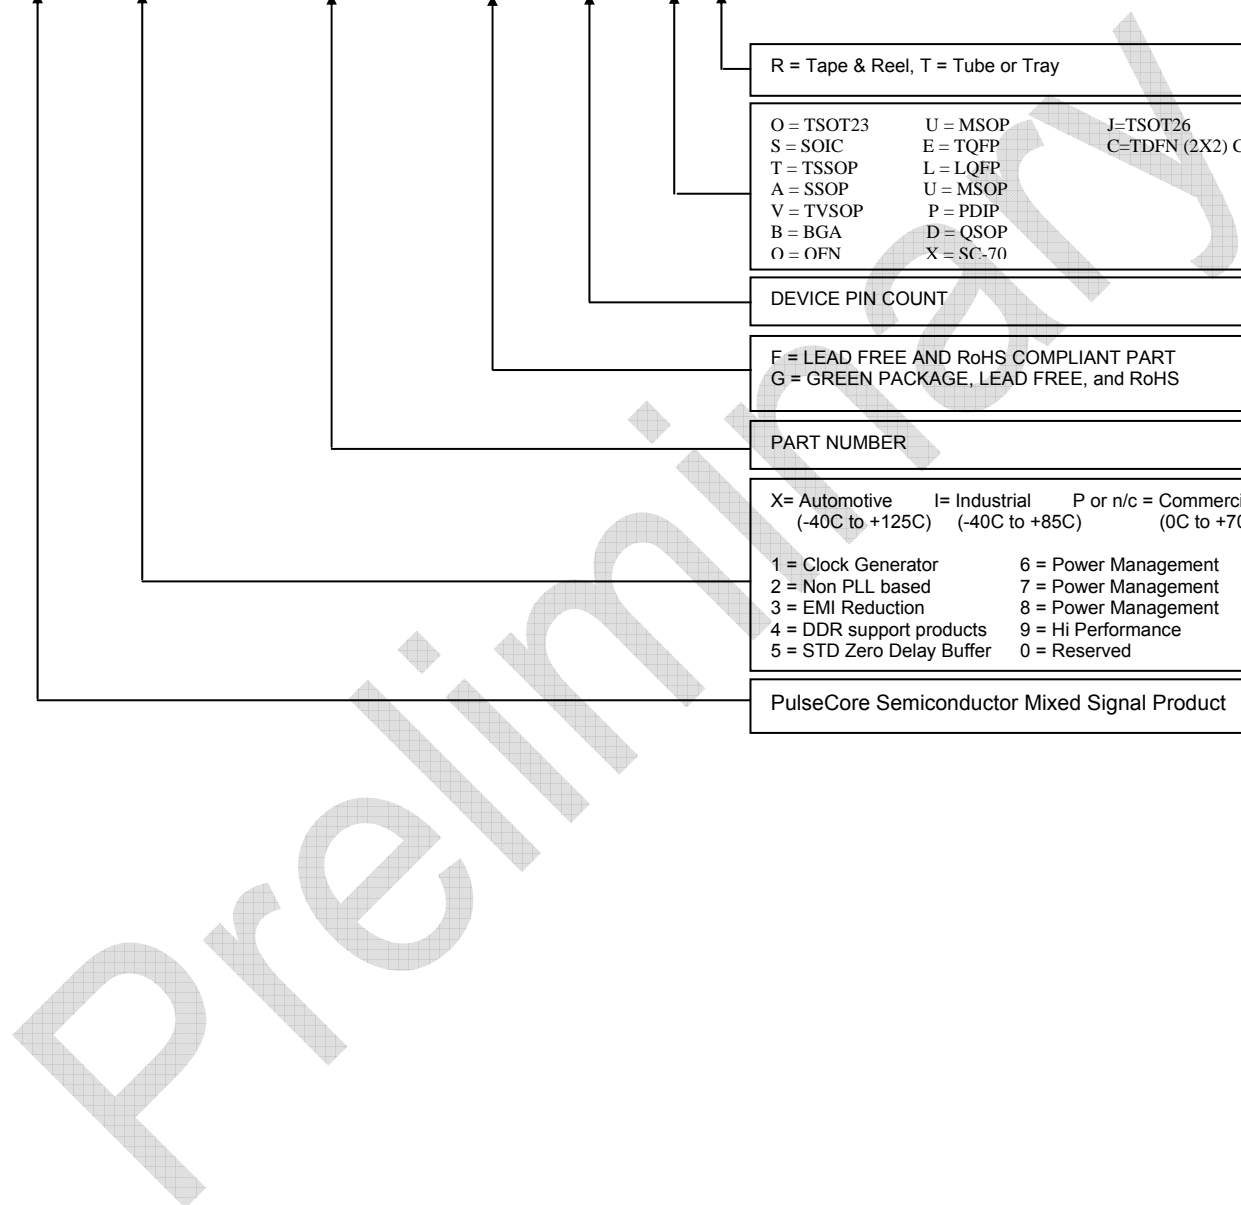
R = Tape & Reel, T = Tube or Tray

O = TSOT23 U = MSOP J=TSOT26
S = SOIC E = TQFP C=TDFN (2X2) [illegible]
T = TSSOP L = LQFP
A = SSOP U = MSOP
V = TVSOP P = PDIP
B = BGA D = QSOP
Q = QFN X = SC-70

DEVICE PIN COUNT

F = LEAD FREE AND RoHS COMPLIANT PART
G = GREEN PACKAGE, LEAD FREE, and RoHS

PART NUMBER

X= Automotive (-40C to +125C) I= Industrial (-40C to +85C) P or n/c = Commerci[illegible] (0C to +7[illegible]

1 = Clock Generator
2 = Non PLL based
3 = EMI Reduction
4 = DDR support products
5 = STD Zero Delay Buffer
6 = Power Management
7 = Power Management
8 = Power Management
9 = Hi Performance
0 = Reserved

PulseCore Semiconductor Mixed Signal Product

Preliminary